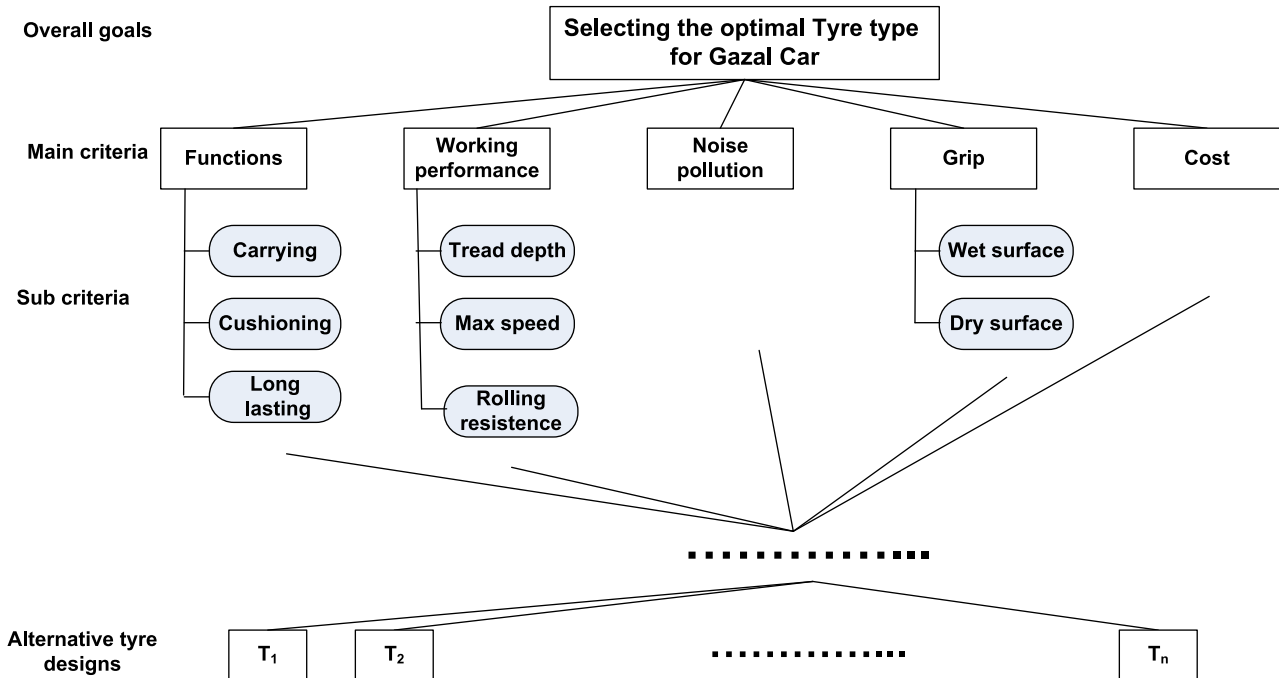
Overall goals

Selecting the optimal Tyre type for Gazal Car

Main criteria

Functions

Working performance

Noise pollution

Grip

Cost

Sub criteria

Carrying

Cushioning

Long lasting

Tread depth

Max speed

Rolling resistence

Wet surface

Dry surface

..............

Alternative tyre designs

$T_1$

$T_2$

..............

$T_n$